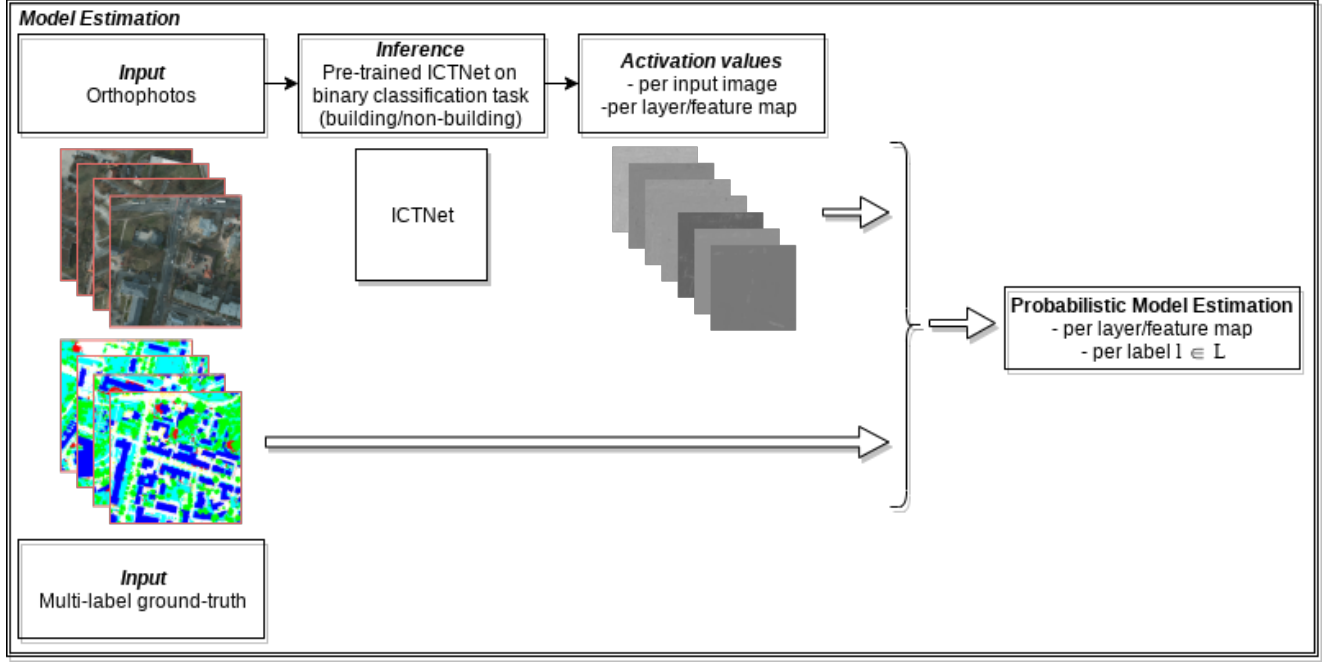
Model Estimation

Input
Orthophotos

Inference
Pre-trained ICTNet on binary classification task (building/non-building)

Activation values
- per input image
-per layer/feature map

ICTNet

Probabilistic Model Estimation
- per layer/feature map
- per label $l \in L$

Input
Multi-label ground-truth